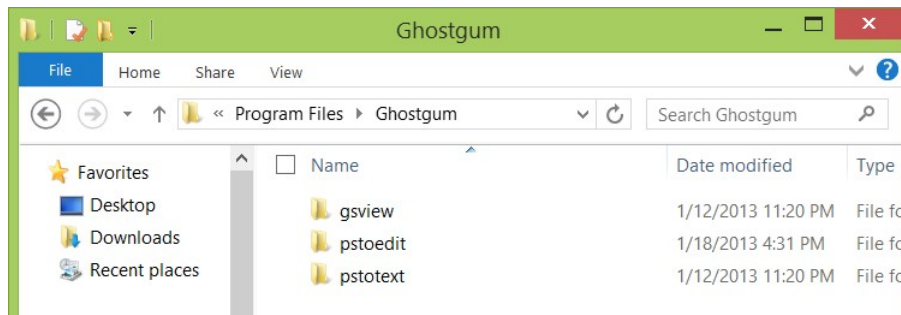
Ghostgum

File Home Share View

« Program Files ▸ Ghostgum

Search Ghostgum

Favorites
Desktop
Downloads
Recent places

| Name | Date modified | Type |
|---|---|---|
| gsview | 1/12/2013 11:20 PM | File fo |
| pstoedit | 1/18/2013 4:31 PM | File fo |
| pstotext | 1/12/2013 11:20 PM | File fo |